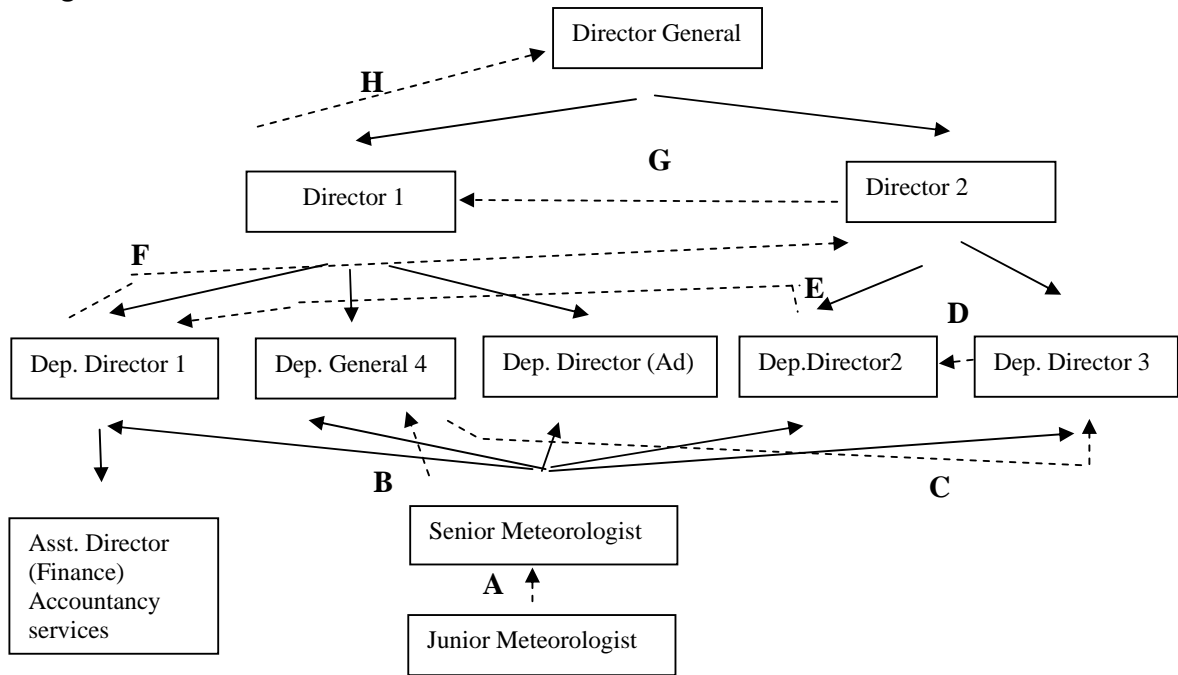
Director General

H

G

Director 1

Director 2

F

E

D

Dep. Director 1

Dep. General 4

Dep. Director (Ad)

Dep.Director2

Dep. Director 3

B

C

Senior Meteorologist

A

Junior Meteorologist

Asst. Director (Finance) Accountancy services